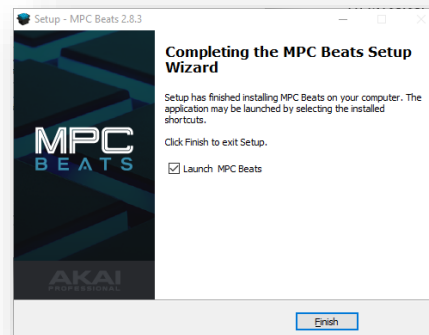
Setup - MPC Beats 2.8.3

MPC
BEATS

AKAI
PROFESSIONAL

Completing the MPC Beats Setup Wizard

Setup has finished installing MPC Beats on your computer. The application may be launched by selecting the installed shortcuts.

Click Finish to exit Setup.

Launch MPC Beats

Finish